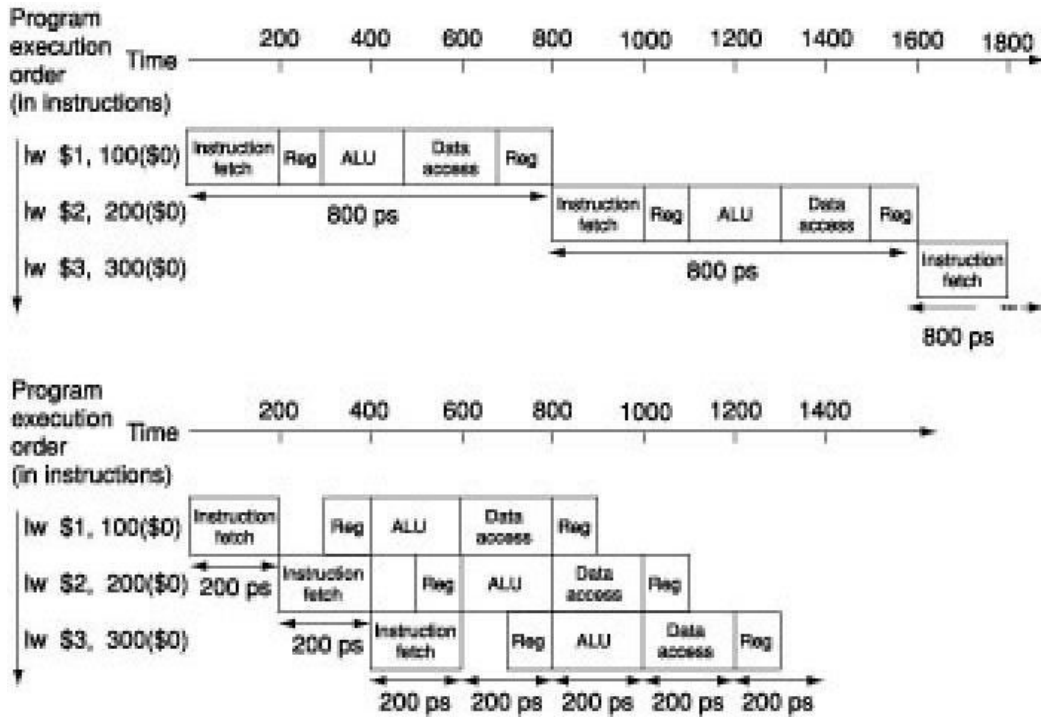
Program execution order (in instructions)

Time 200 400 600 800 1000 1200 1400 1600 1800

lw $1, 100($0) Instruction fetch Reg ALU Data access Reg

800 ps

lw $2, 200($0) Instruction fetch Reg ALU Data access Reg

800 ps

lw $3, 300($0) Instruction fetch

800 ps

Program execution order (in instructions)

Time 200 400 600 800 1000 1200 1400

lw $1, 100($0) Instruction fetch Reg ALU Data access Reg

200 ps

lw $2, 200($0) Instruction fetch Reg ALU Data access Reg

200 ps

lw $3, 300($0) Instruction fetch Reg ALU Data access Reg

200 ps 200 ps 200 ps 200 ps 200 ps